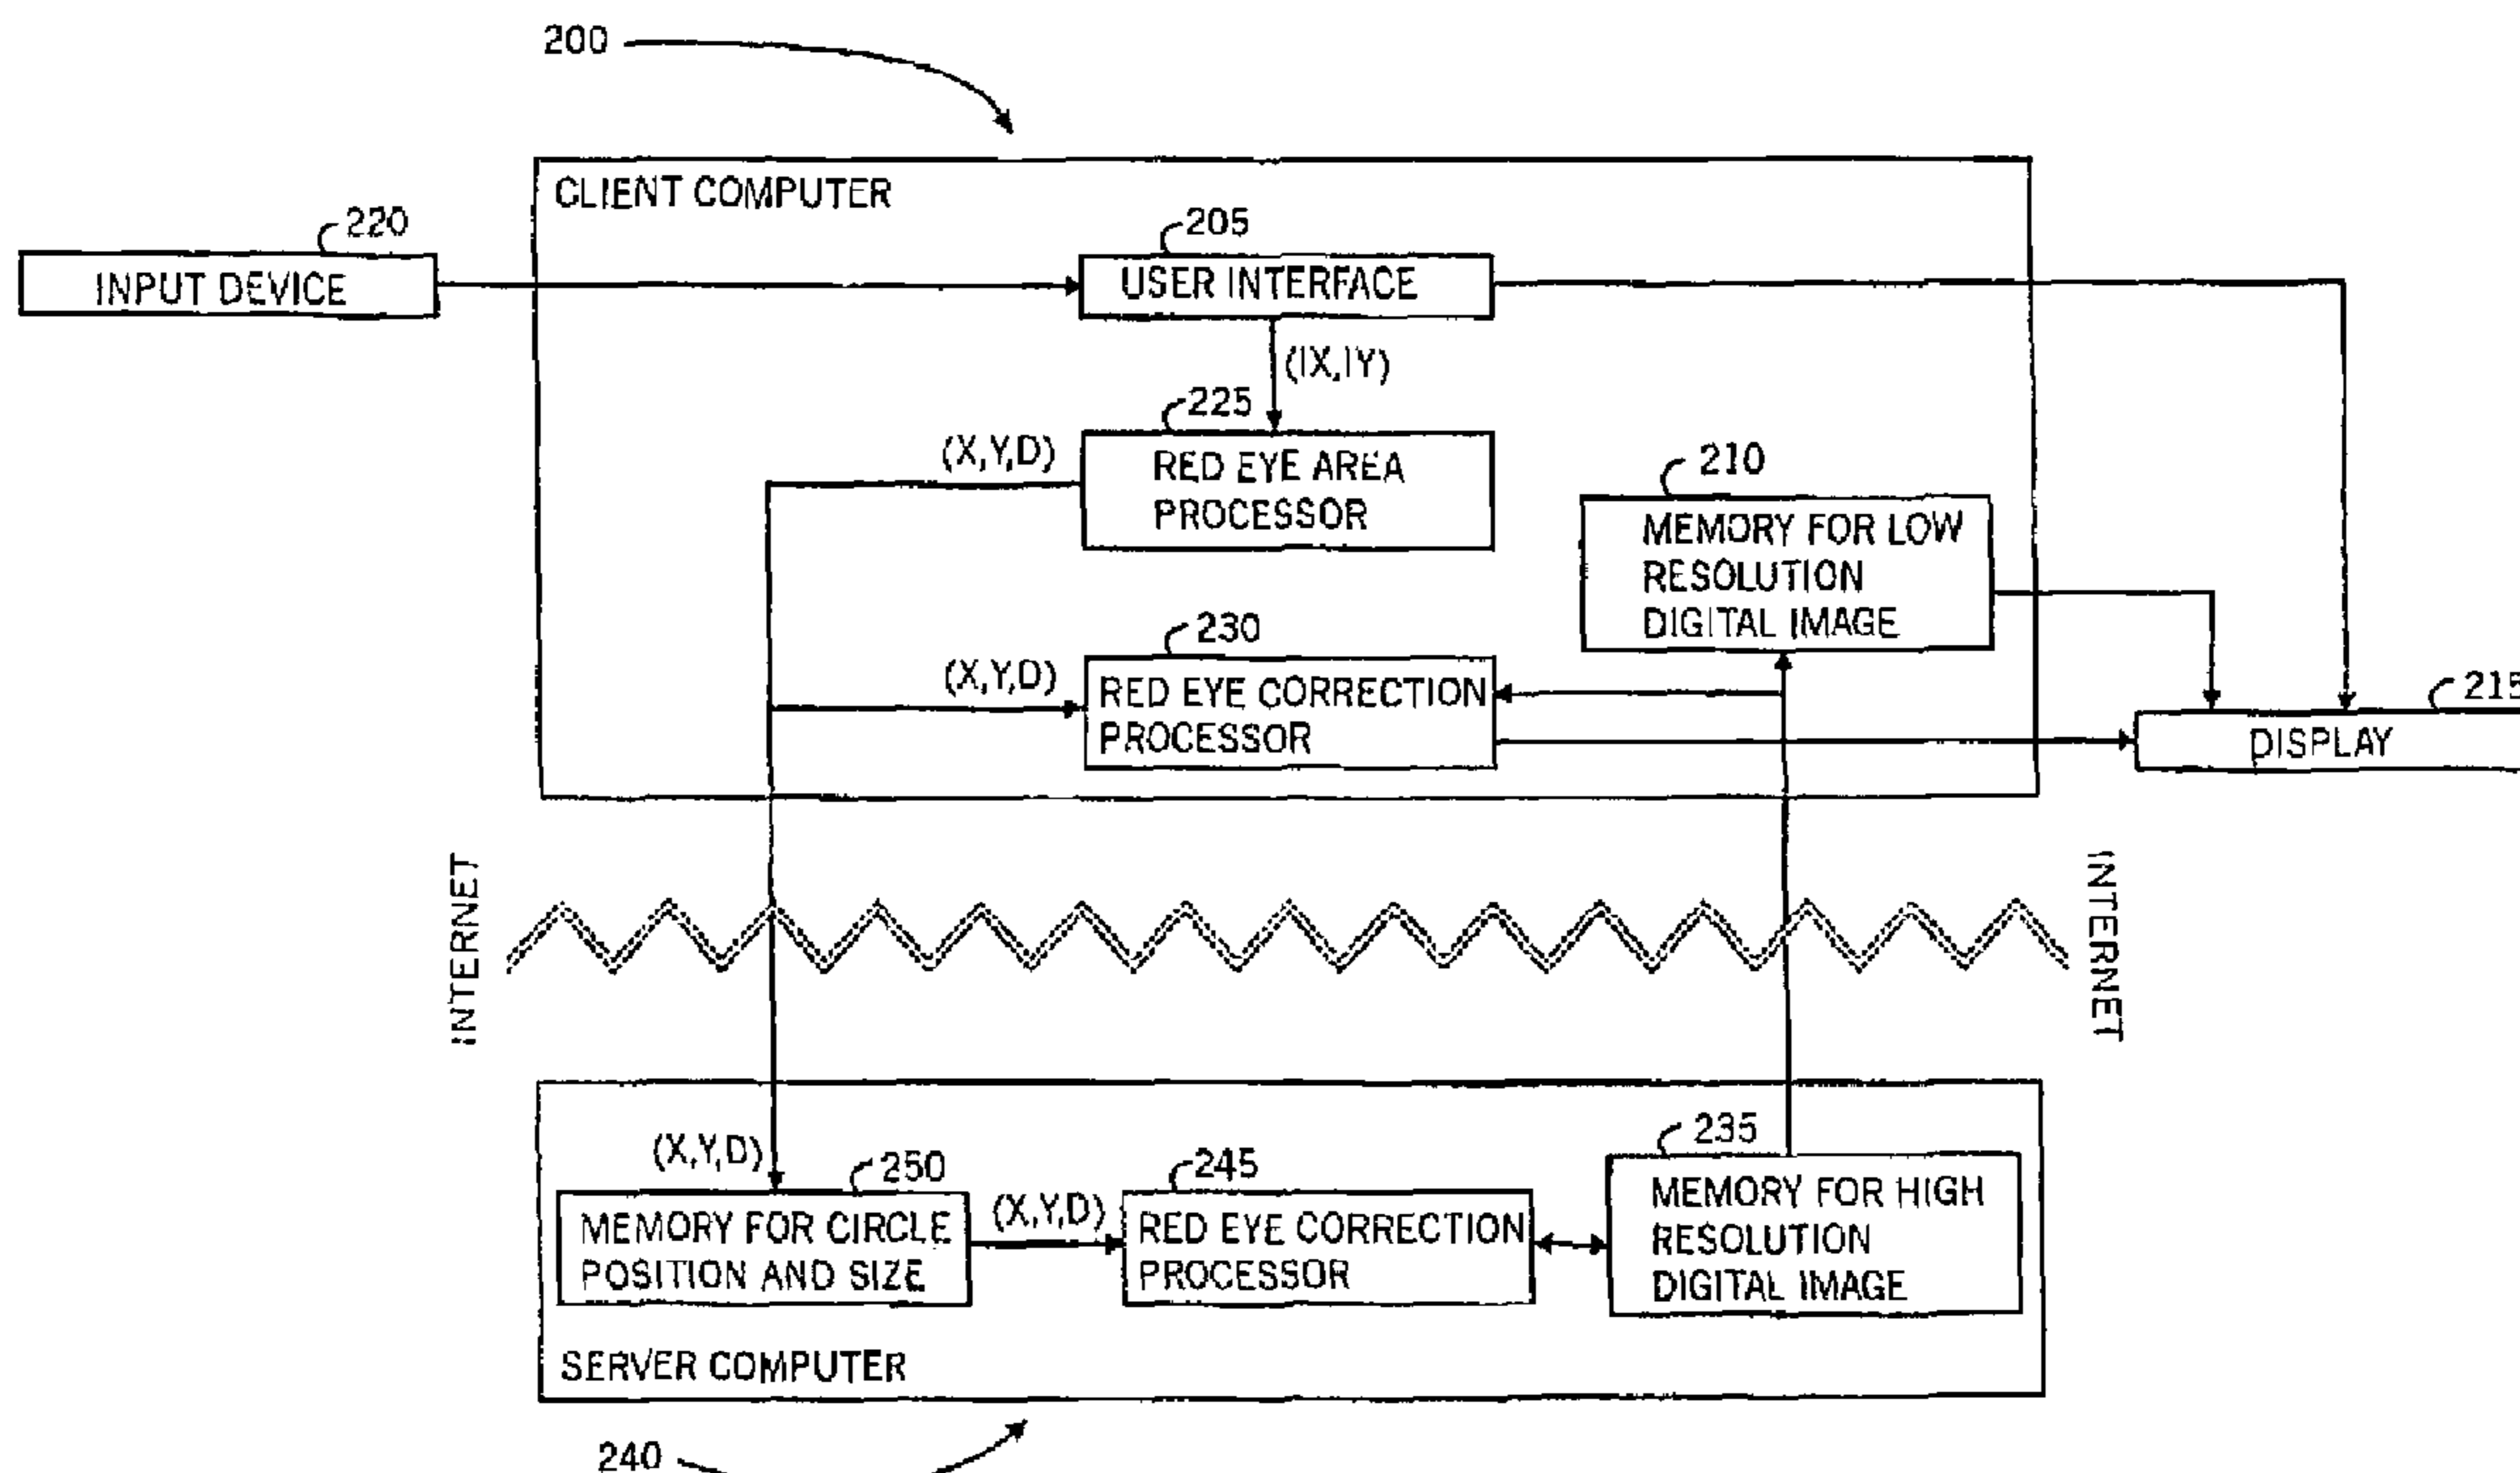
200

CLIENT COMPUTER

220

INPUT DEVICE

205

USER INTERFACE

(IX,IY)

225

(X,Y,D)

RED EYE AREA PROCESSOR

210

MEMORY FOR LOW RESOLUTION DIGITAL IMAGE

230

(X,Y,D)

RED EYE CORRECTION PROCESSOR

215

DISPLAY

INTERNET

INTERNET

235

(X,Y,D)

250

245

MEMORY FOR HIGH RESOLUTION DIGITAL IMAGE

MEMORY FOR CIRCLE POSITION AND SIZE

(X,Y,D)

RED EYE CORRECTION PROCESSOR

SERVER COMPUTER

240